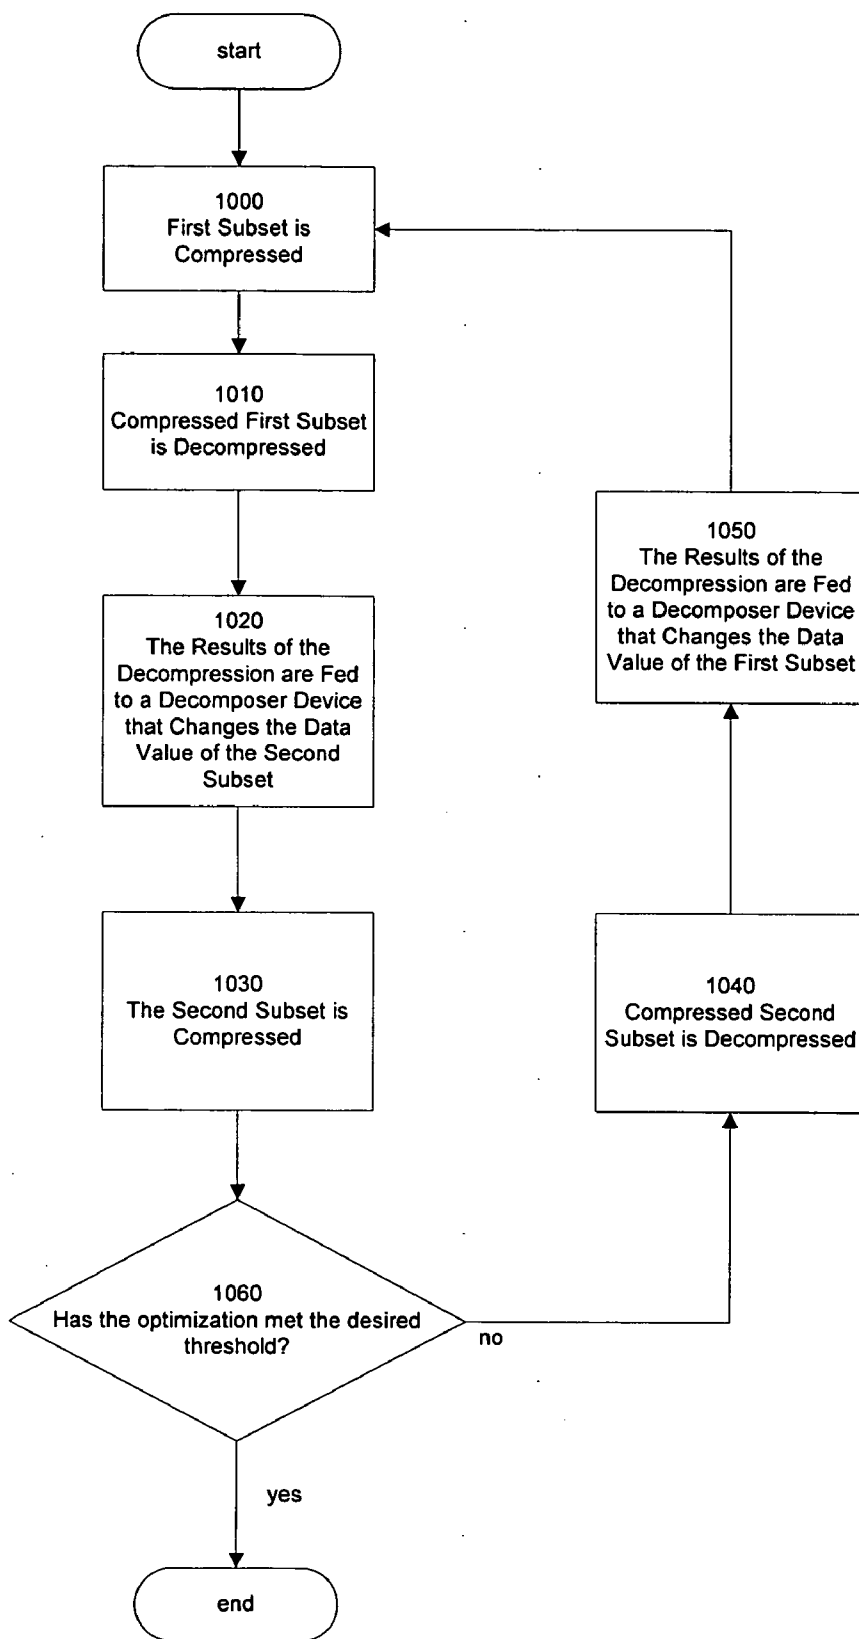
start

1000
First Subset is Compressed

1010
Compressed First Subset is Decompressed

1020
The Results of the Decompression are Fed to a Decomposer Device that Changes the Data Value of the Second Subset

1030
The Second Subset is Compressed

1060
Has the optimization met the desired threshold?

no

yes

end

1040
Compressed Second Subset is Decompressed

1050
The Results of the Decompression are Fed to a Decomposer Device that Changes the Data Value of the First Subset